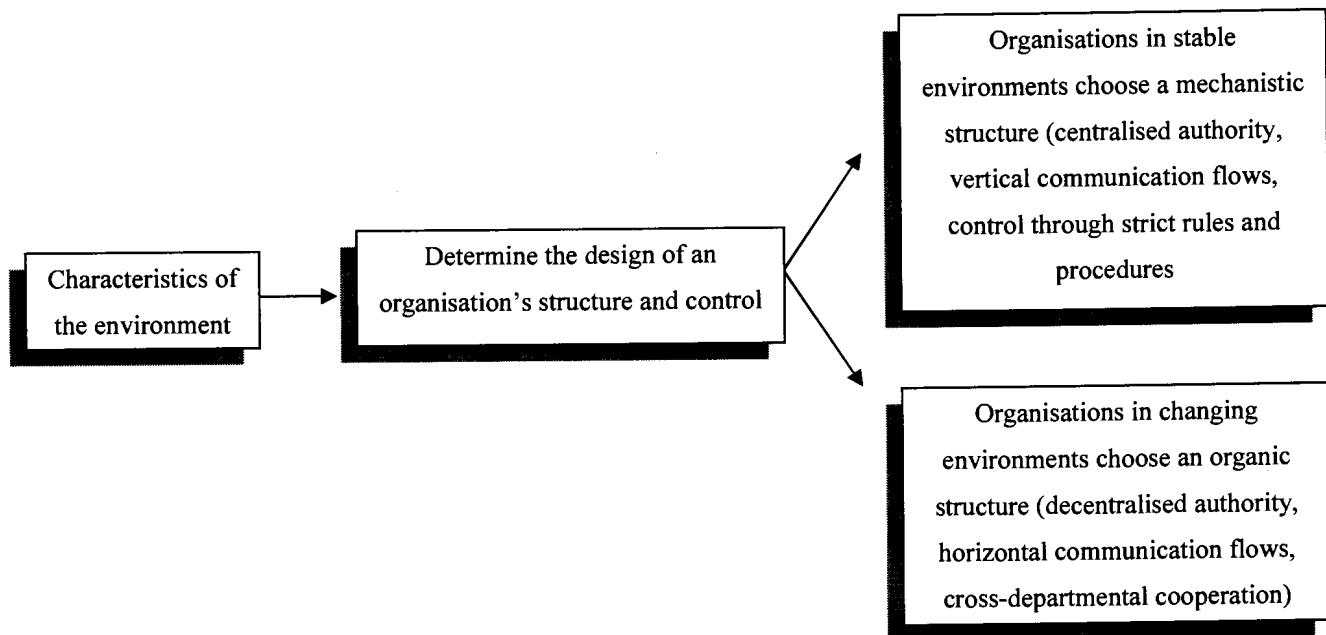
Characteristics of the environment

Determine the design of an organisation's structure and control

Organisations in stable environments choose a mechanistic structure (centralised authority, vertical communication flows, control through strict rules and procedures

Organisations in changing environments choose an organic structure (decentralised authority, horizontal communication flows, cross-departmental cooperation)